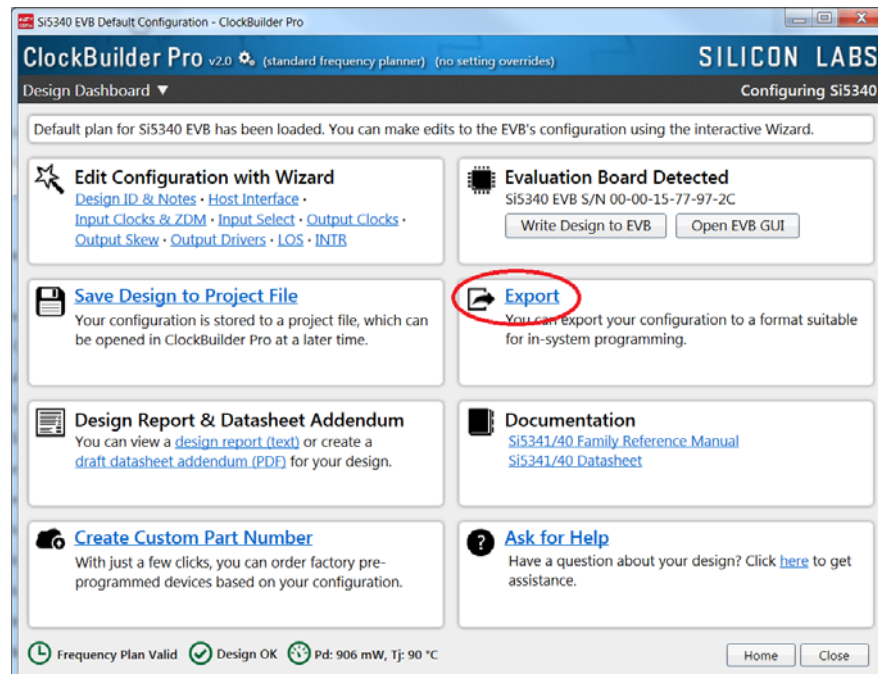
Si5340 EVB Default Configuration - ClockBuilder Pro

ClockBuilder Pro v2.0 (standard frequency planner) (no setting overrides)

SILICON LABS

Design Dashboard ▼

Configuring Si5340

Default plan for Si5340 EVB has been loaded. You can make edits to the EVB's configuration using the interactive Wizard.

Edit Configuration with Wizard
Design ID & Notes • Host Interface • Input Clocks & ZDM • Input Select • Output Clocks • Output Skew • Output Drivers • LOS • INTR

Evaluation Board Detected
Si5340 EVB S/N 00-00-15-77-97-2C
Write Design to EVB
Open EVB GUI

Save Design to Project File
Your configuration is stored to a project file, which can be opened in ClockBuilder Pro at a later time.

Export
You can export your configuration to a format suitable for in-system programming.

Design Report & Datasheet Addendum
You can view a design report (text) or create a draft datasheet addendum (PDF) for your design.

Documentation
Si5341/40 Family Reference Manual
Si5341/40 Datasheet

Create Custom Part Number
With just a few clicks, you can order factory pre-programmed devices based on your configuration.

Ask for Help
Have a question about your design? Click here to get assistance.

Frequency Plan Valid
Design OK
Pd: 906 mW, Tj: 90 °C

Home
Close